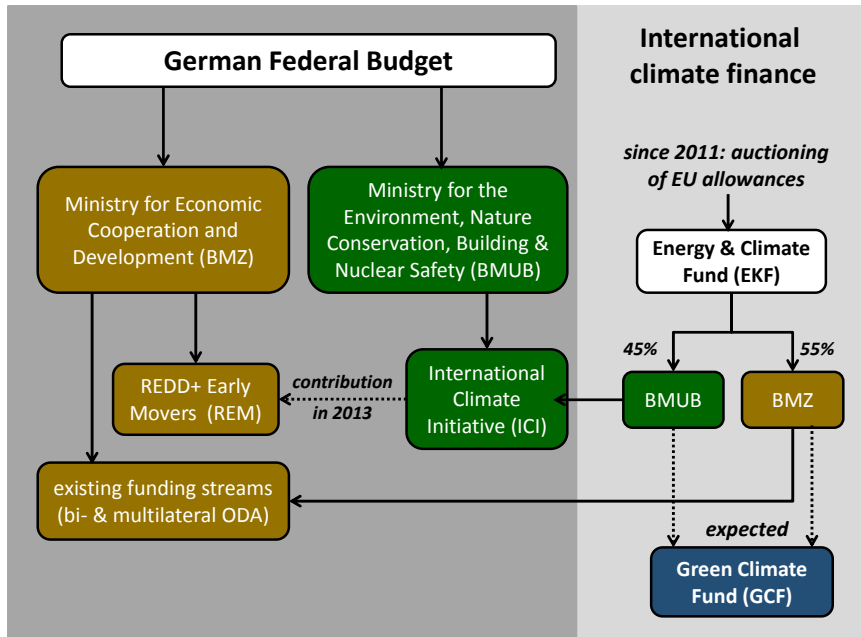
German Federal Budget

International climate finance

Ministry for Economic Cooperation and Development (BMZ)

Ministry for the Environment, Nature Conservation, Building & Nuclear Safety (BMUB)

since 2011: auctioning of EU allowances

Energy & Climate Fund (EKF)

45%

55%

REDD+ Early Movers (REM)

contribution in 2013

International Climate Initiative (ICI)

BMUB

BMZ

existing funding streams (bi- & multilateral ODA)

expected

Green Climate Fund (GCF)